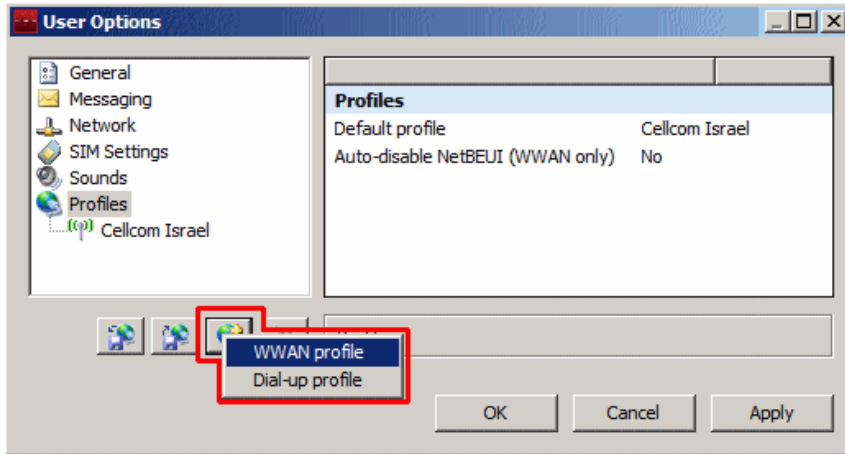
User Options

General
Messaging
Network
SIM Settings
Sounds
Profiles
Cellcom Israel

| Profiles | |
|---|---|
| Default profile | Cellcom Israel |
| Auto-disable NetBEUI (WWAN only) | No |

WWAN profile
Dial-up profile

OK
Cancel
Apply